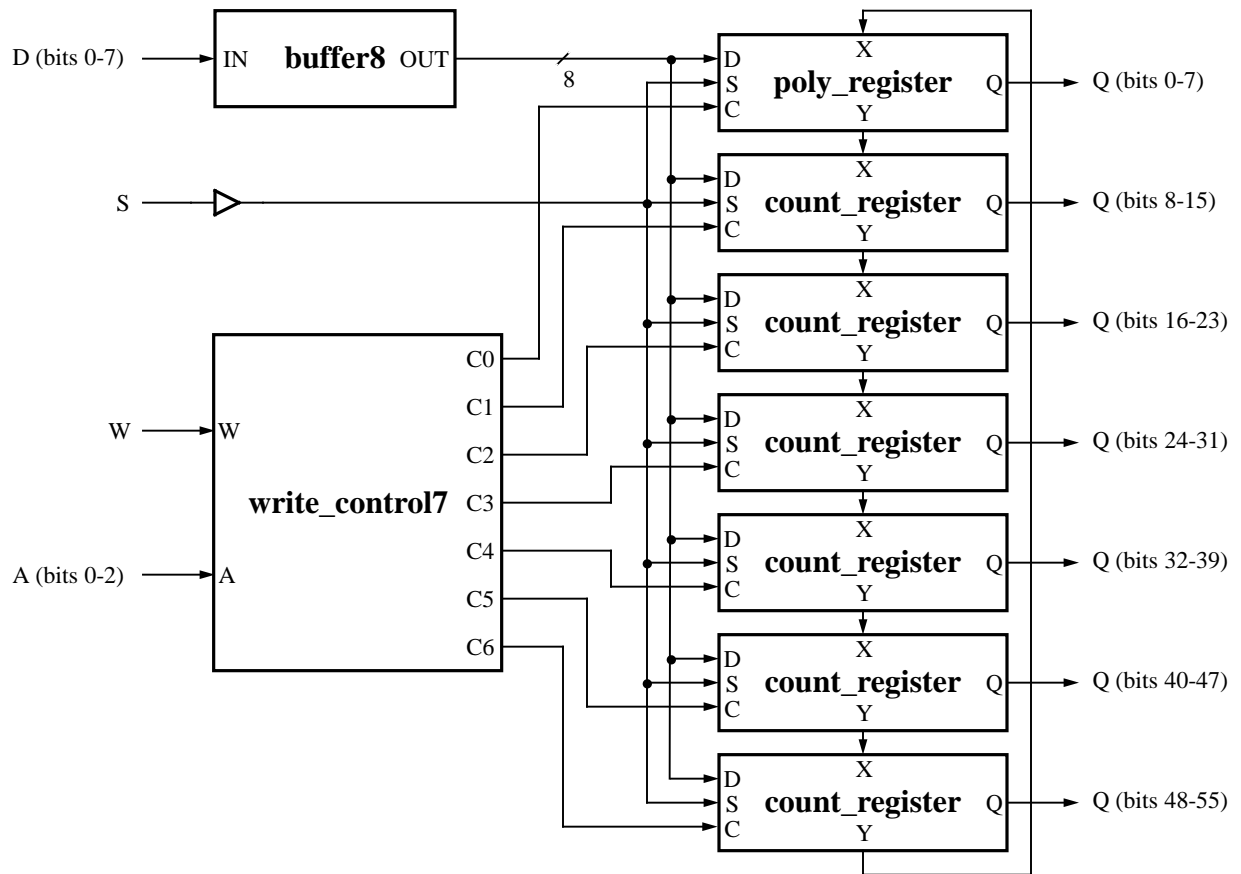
D (bits 0-7)
IN
buffer8
OUT
8
D
S
C
X
poly_register
Y
Q
Q (bits 0-7)

S
D
S
C
X
count_register
Y
Q
Q (bits 8-15)

D
S
C
X
count_register
Y
Q
Q (bits 16-23)

write_control7
W
W
A (bits 0-2)
A
C0
C1
C2
C3
C4
C5
C6

D
S
C
X
count_register
Y
Q
Q (bits 24-31)

D
S
C
X
count_register
Y
Q
Q (bits 32-39)

D
S
C
X
count_register
Y
Q
Q (bits 40-47)

D
S
C
X
count_register
Y
Q
Q (bits 48-55)